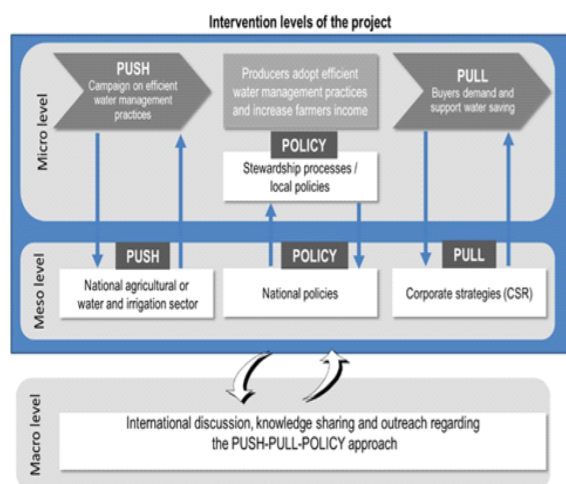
Intervention levels of the project

Micro level

PUSH
Campaign on efficient water management practices

Producers adopt efficient water management practices and increase farmers income

PULL
Buyers demand and support water saving

POLICY
Stewardship processes / local policies

Meso level

PUSH
National agricultural or water and irrigation sector

POLICY
National policies

PULL
Corporate strategies (CSR)

Macro level

International discussion, knowledge sharing and outreach regarding the PUSH-PULL-POLICY approach